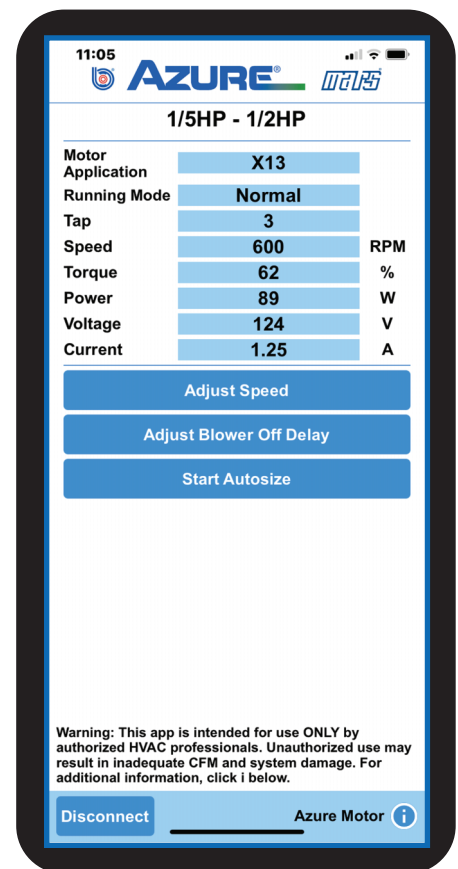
11:05

AZURE® MARS

1/5HP - 1/2HP

| Motor Application | X13 | |
|---|---|---|
| Running Mode | Normal | |
| Tap | 3 | |
| Speed | 600 | RPM |
| Torque | 62 | % |
| Power | 89 | W |
| Voltage | 124 | V |
| Current | 1.25 | A |

Adjust Speed

Adjust Blower Off Delay

Start Autosize

Warning: This app is intended for use ONLY by authorized HVAC professionals. Unauthorized use may result in inadequate CFM and system damage. For additional information, click i below.

Disconnect

Azure Motor i